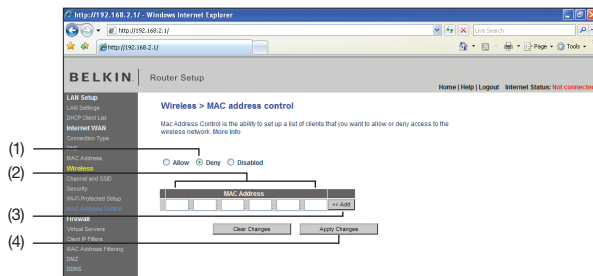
http://192.168.2.1/ - Windows Internet Explorer

http://192.168.2.1/

Live Search

http://192.168.2.1/

Page Tools

BELKIN. Router Setup

Home | Help | Logout Internet Status: Not connected

LAN Setup
LAN Settings
DHCP Client List
Internet WAN
Connection Type
DNS
MAC Address
Wireless
Channel and SSID
Security
Wi-Fi Protected Setup
MAC Address Control
Firewall
Virtual Servers
Client IP Filters
MAC Address Filtering
DMZ
DDNS

Wireless > MAC address control

Mac Address Control is the ability to set up a list of clients that you want to allow or deny access to the wireless network. More Info

(1)
Allow Deny Disabled

(2)
MAC Address

(3)
<< Add

(4)
Clear Changes Apply Changes